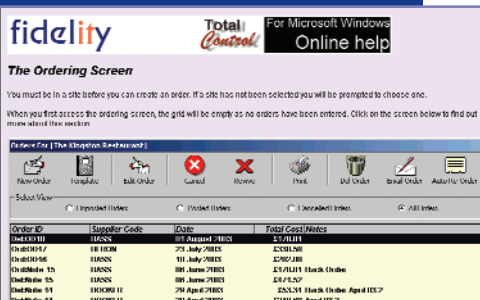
fidelity

Total Control

For Microsoft Windows
Online help

The Ordering Screen

You must be in a site before you can create an order. If a site has not been selected you will be prompted to choose one.

When you first access the ordering screen, the grid will be empty as no orders have been entered. Click on the screen below to find out more about this section.

Orders For [ The Kingston Restaurant ]

New Order | Template | Edit Order | Cancel | Remove | Print | Del Order | Email Order | Auto for Order

Select View

Unposted Orders | Posted Orders | Cancelled Orders | All Orders

| Order ID | Supplier Code | Date | Total Cost | Notes |
|---|---|---|---|---|
| OrdID018 | BASS | 01 August 2003 | £17.01 | |
| OrdID017 | HERON | 25 July 2003 | £391.50 | |
| OrdID016 | BASS | 10 July 2003 | £707.00 | |
| OrdOrdn 15 | BASS | 06 June 2003 | £11.01 | Back Order |
| OrdOrdn 15 | BASS | 06 June 2003 | £71.57 | |
| OrdOrdn 14 | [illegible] | 29 April 2003 | £53.31 | Back Order April 03 |
| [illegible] | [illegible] | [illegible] | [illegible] | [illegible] |